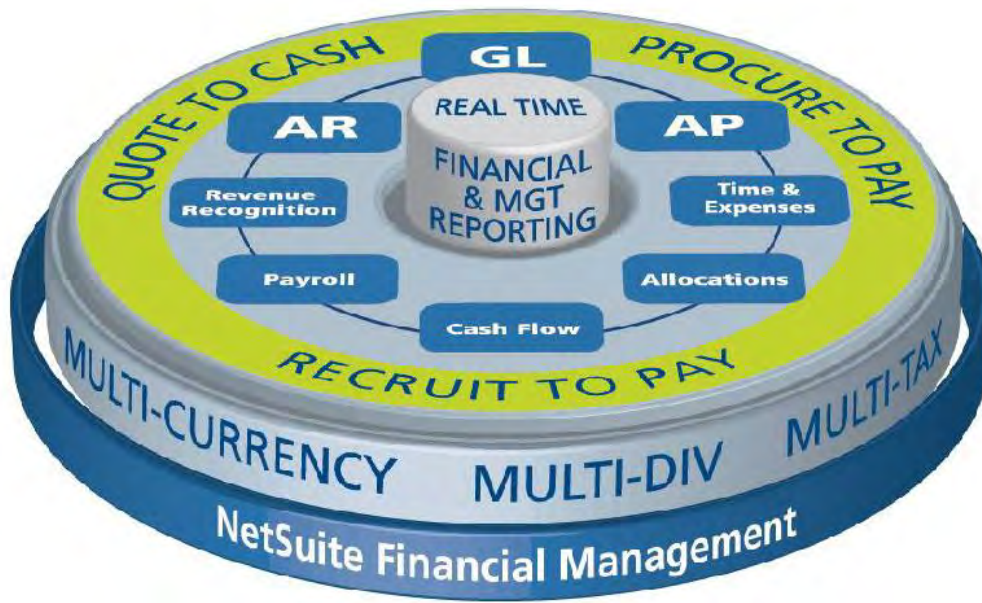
QUOTE TO CASH
GL
PROCURE TO PAY
AR
REAL TIME
FINANCIAL & MGT REPORTING
AP
Revenue Recognition
Time & Expenses
Payroll
Allocations
Cash Flow
RECRUIT TO PAY
MULTI-CURRENCY
MULTI-DIV
MULTI-TAX
NetSuite Financial Management